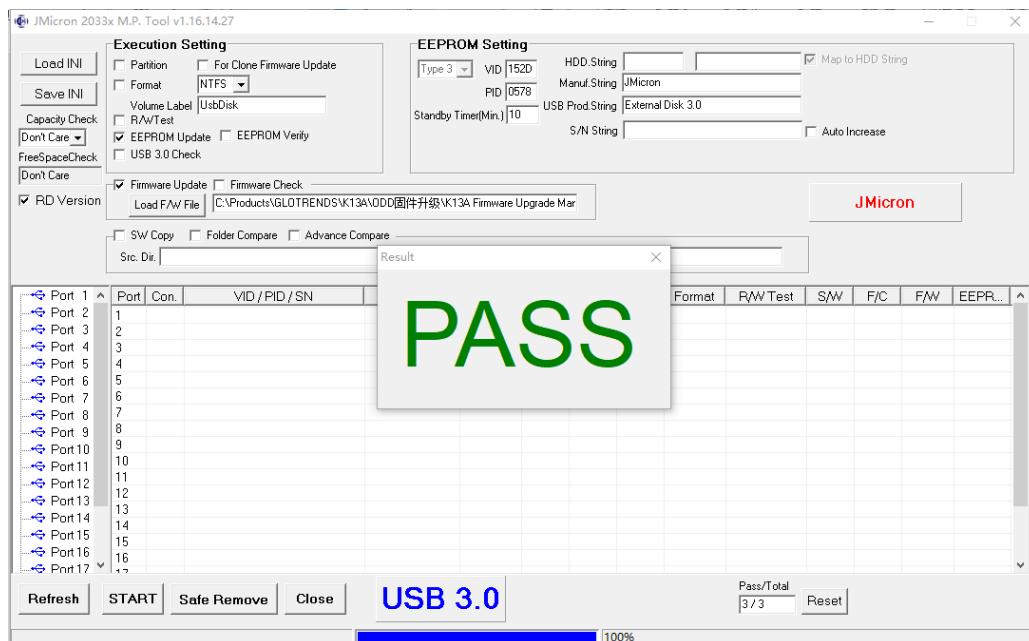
JMicron 2033x M.P. Tool v1.16.14.27

Load INI
Save INI
Capacity Check
Don't Care
FreeSpaceCheck
Don't Care
RD Version

Execution Setting
Partition
For Clone Firmware Update
Format
NTFS
Volume Label
UsbDisk
R/WTest
EEPROM Update
EEPROM Verify
USB 3.0 Check

EEPROM Setting
Type 3
VID
152D
PID
0578
Standby Timer(Min.)
10
HDD.String
Map to HDD String
Manuf.String
JMicron
USB Prod.String
External Disk 3.0
S/N String
Auto Increase

Firmware Update
Firmware Check
Load F/W File
C:\Products\GLOTRENDS\K13A\ODD固件升级\K13A Firmware Upgrade Mar

JMicron

SW Copy
Folder Compare
Advance Compare
Src. Dir.

Result
PASS

Port 1
Port 2
Port 3
Port 4
Port 5
Port 6
Port 7
Port 8
Port 9
Port 10
Port 11
Port 12
Port 13
Port 14
Port 15
Port 16
Port 17

| Port | Con. | VID / PID / SN | Format | R/W Test | S/W | F/C | F/W | EEPR... |
|---|---|---|---|---|---|---|---|---|
| 1 | | | | | | | | |
| 2 | | | | | | | | |
| 3 | | | | | | | | |
| 4 | | | | | | | | |
| 5 | | | | | | | | |
| 6 | | | | | | | | |
| 7 | | | | | | | | |
| 8 | | | | | | | | |
| 9 | | | | | | | | |
| 10 | | | | | | | | |
| 11 | | | | | | | | |
| 12 | | | | | | | | |
| 13 | | | | | | | | |
| 14 | | | | | | | | |
| 15 | | | | | | | | |
| 16 | | | | | | | | |

Refresh
START
Safe Remove
Close
USB 3.0
Pass/Total
3 / 3
Reset
100%